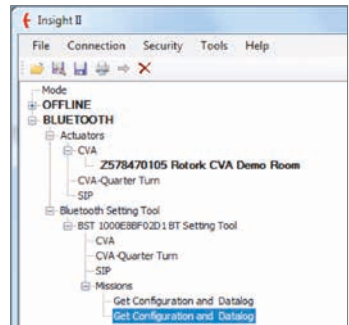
Insight II

File Connection Security Tools Help

Mode
OFFLINE
BLUETOOTH
Actuators
CVA
Z578470105 Rotork CVA Demo Room
CVA-Quarter Turn
SIP
Bluetooth Setting Tool
BST 1000E8BF02D1 BT Setting Tool
CVA
CVA-Quarter Turn
SIP
Missions
Get Configuration and Datalog
Get Configuration and Datalog